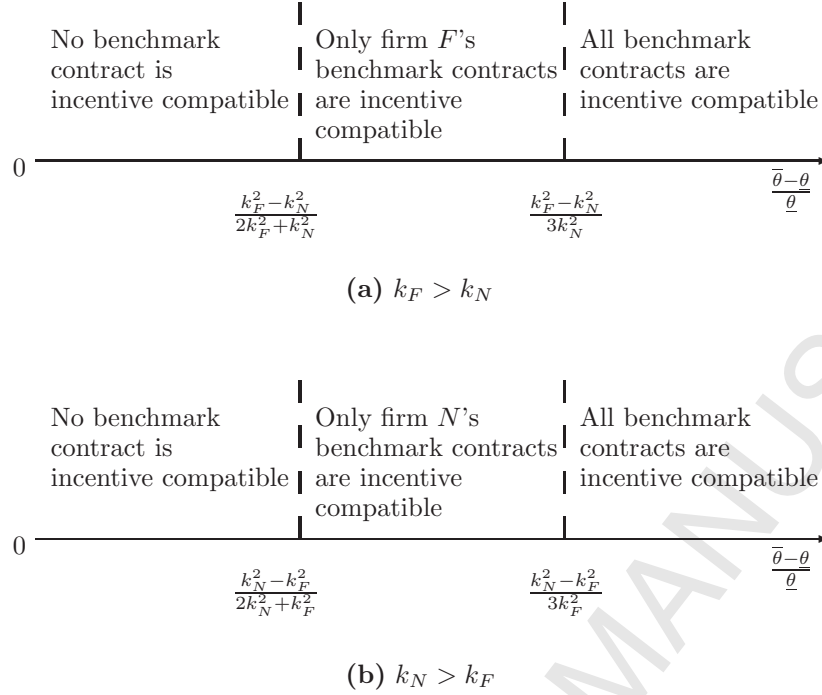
No benchmark contract is incentive compatible

Only firm $F$'s benchmark contracts are incentive compatible

All benchmark contracts are incentive compatible

0

$\frac{k_F^2-k_N^2}{2k_F^2+k_N^2}$

$\frac{k_F^2-k_N^2}{3k_N^2}$

$\frac{\overline{\theta}-\underline{\theta}}{\underline{\theta}}$

**(a)** $k_F > k_N$

No benchmark contract is incentive compatible

Only firm $N$'s benchmark contracts are incentive compatible

All benchmark contracts are incentive compatible

0

$\frac{k_N^2-k_F^2}{2k_N^2+k_F^2}$

$\frac{k_N^2-k_F^2}{3k_F^2}$

$\frac{\overline{\theta}-\underline{\theta}}{\underline{\theta}}$

**(b)** $k_N > k_F$